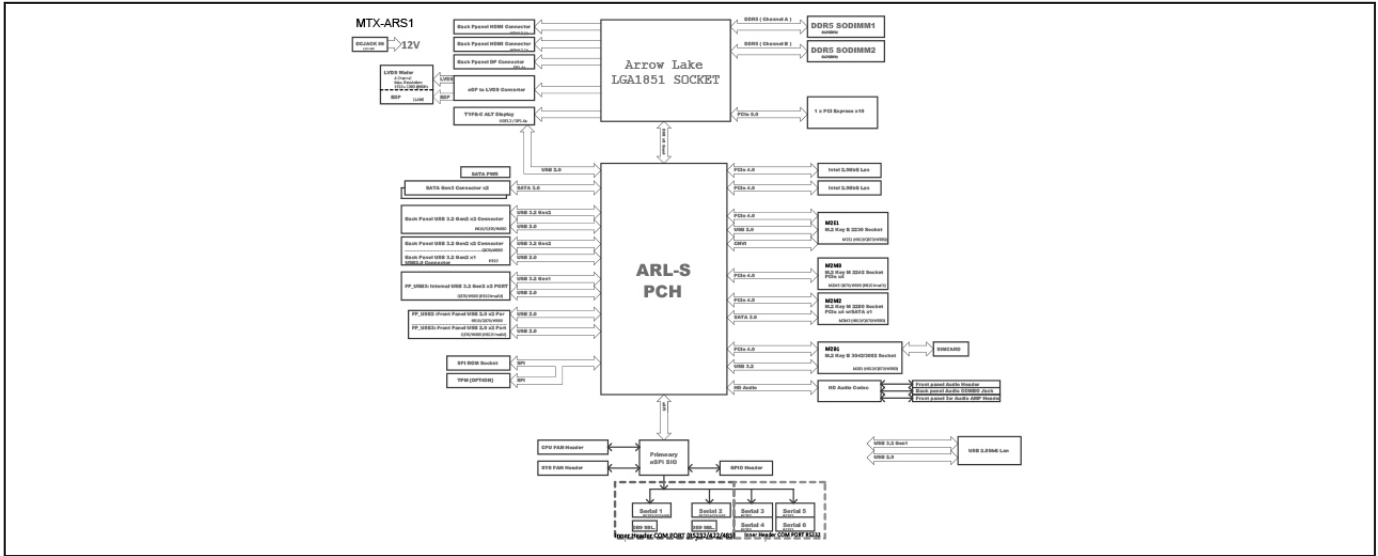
MTX-ARS1

DCJACK IN

12V

Back Ppanel HDMI Connector

Back Ppanel HDMI Connector

Back Ppanel DP Connector

LVDS Wafer

eDP

eDP to LVDS Converter

LVDS

eDP

TYPE-C ALT Display

Arrow Lake
LGA1851 SOCKET

DDR5 ( Channel A )

DDR5 SODIMM1

DDR5 ( Channel B )

DDR5 SODIMM2

PCIe 5.0

1 x PCI Express x16

USB 3.0

SATA PWR

SATA Gen3 Connector x2

SATA 3.0

Back Panel USB 3.2 Gen2 x2 Connector

USB 3.2 Gen2

USB 2.0

Back Panel USB 3.2 Gen2 x2 Connector

USB 3.2 Gen2

USB 2.0

Back Panel USB 3.2 Gen2 x1 USB2.0 Connector

FP_USB3: Internal USB 3.2 Gen1 x2 PORT

USB 3.2 Gen1

USB 2.0

FP_USB2: Front Panel USB 2.0 x2 Port

USB 2.0

FP_USB3: Front Panel USB 2.0 x2 Port

USB 2.0

SPI ROM Socket

SPI

TPM (OPTION)

SPI

ARL-S
PCH

PCIe 4.0

Intel 2.5GbE Lan

PCIe 4.0

Intel 2.5GbE Lan

PCIe 4.0

USB 2.0

CNVi

M2E1
M.2 Key E 2230 Socket

PCIe 4.0

M2M3
M.2 Key M 2242 Socket
PCIe x4

PCIe 4.0

SATA 3.0

M2M2
M.2 Key M 2280 Socket
PCIe x4 orSATA x1

PCIe 4.0

USB 3.2

M2B1
M.2 Key B 3042/3052 Socket

SIMCARD

HD Audio

HD Audio Codec

Front panel Audio Header

Back panel Audio COMBO Jack

Front panel 2w Audio AMP Header

eSPI

CPU FAN Header

SYS FAN Header

Primary
eSPI SIO

GPIO Header

USB 3.2 Gen1

USB 2.0

USB 2.5GbE Lan

Serial 1

Serial 2

Serial 3

Serial 4

Serial 5

Serial 6

Inner Header COM PORT RS232/422/485

Inner Header COM PORT RS232